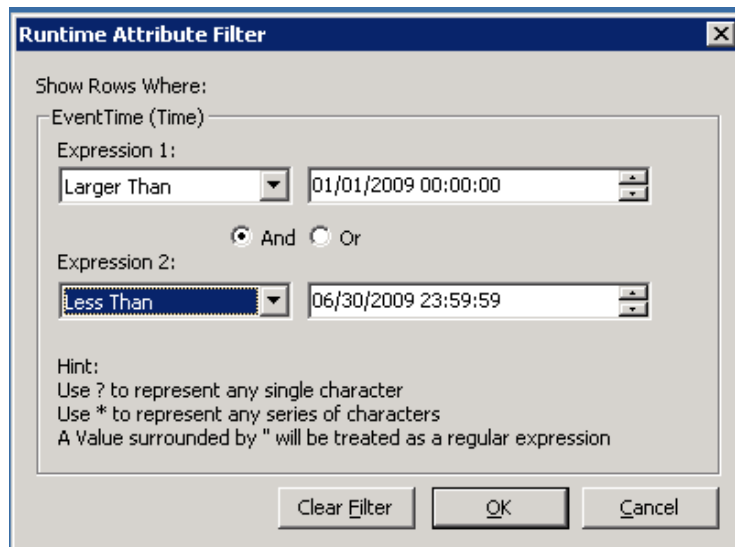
Runtime Attribute Filter

Show Rows Where:

EventTime (Time)

Expression 1:

Larger Than

01/01/2009 00:00:00

And Or

Expression 2:

Less Than

06/30/2009 23:59:59

Hint:
Use ? to represent any single character
Use * to represent any series of characters
A Value surrounded by " will be treated as a regular expression

Clear Filter

OK

Cancel